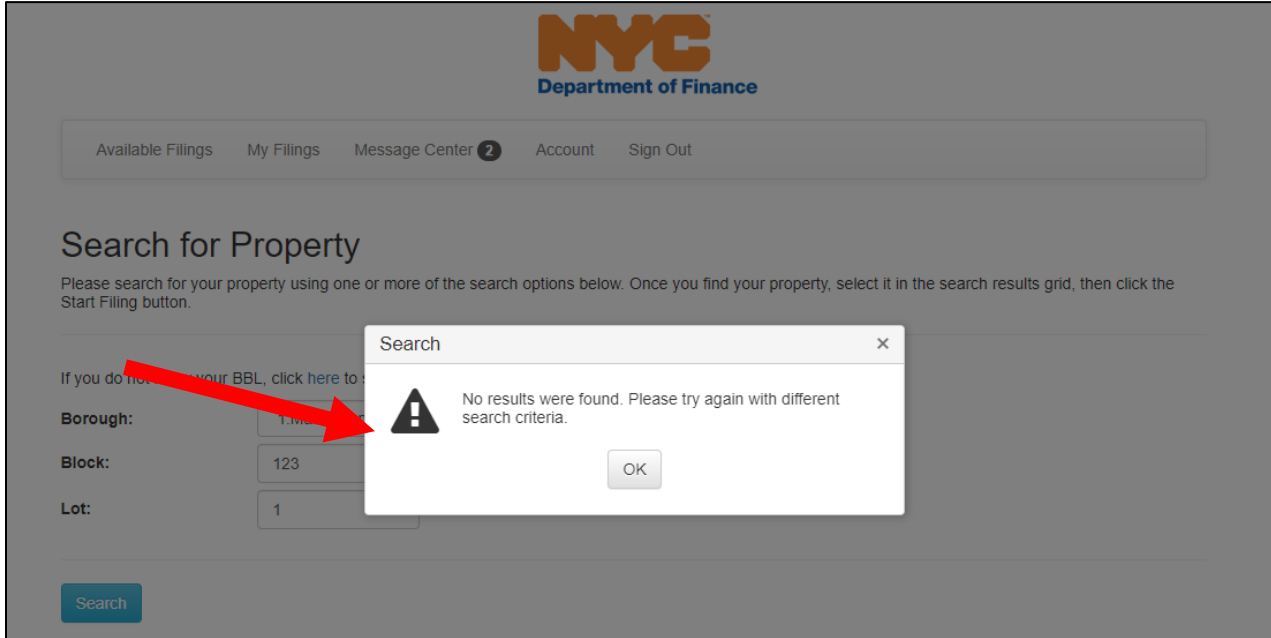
NYC
Department of Finance

Available Filings My Filings Message Center 2 Account Sign Out

Search for Property

Please search for your property using one or more of the search options below. Once you find your property, select it in the search results grid, then click the Start Filing button.

If you do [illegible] your BBL, click here to s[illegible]

Borough: 1.M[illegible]

Block: 123

Lot: 1

Search

Search ×

No results were found. Please try again with different search criteria.

OK